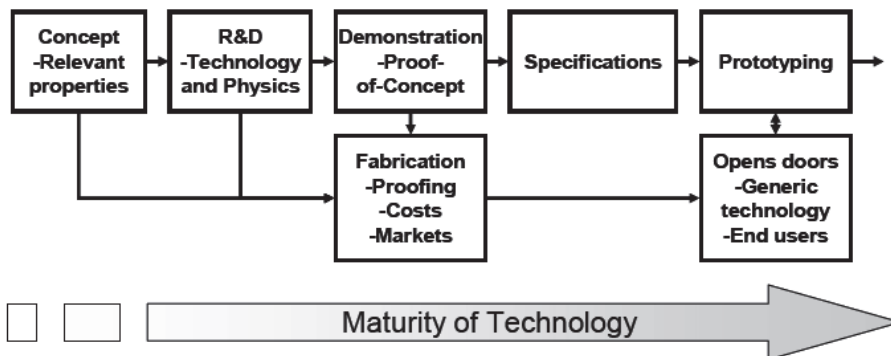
Concept
-Relevant properties

R&D
-Technology and Physics

Demonstration
-Proof-of-Concept

Specifications

Prototyping

Fabrication
-Proofing
-Costs
-Markets

Opens doors
-Generic technology
-End users

Maturity of Technology